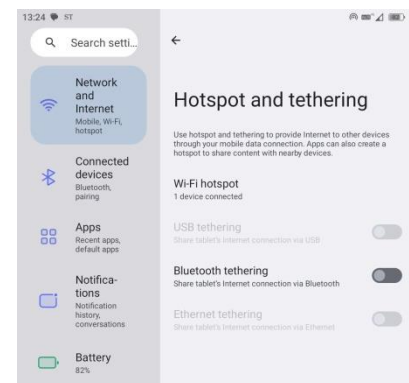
13:24 ST

Search setti...

Network and Internet
Mobile, Wi-Fi, hotspot

Connected devices
Bluetooth, pairing

Apps
Recent apps, default apps

Notifications
Notification history, conversations

Battery
82%

←

Hotspot and tethering

Use hotspot and tethering to provide Internet to other devices through your mobile data connection. Apps can also create a hotspot to share content with nearby devices.

Wi-Fi hotspot
1 device connected

USB tethering
Share tablet's Internet connection via USB

Bluetooth tethering
Share tablet's Internet connection via Bluetooth

Ethernet tethering
Share tablet's Internet connection via Ethernet